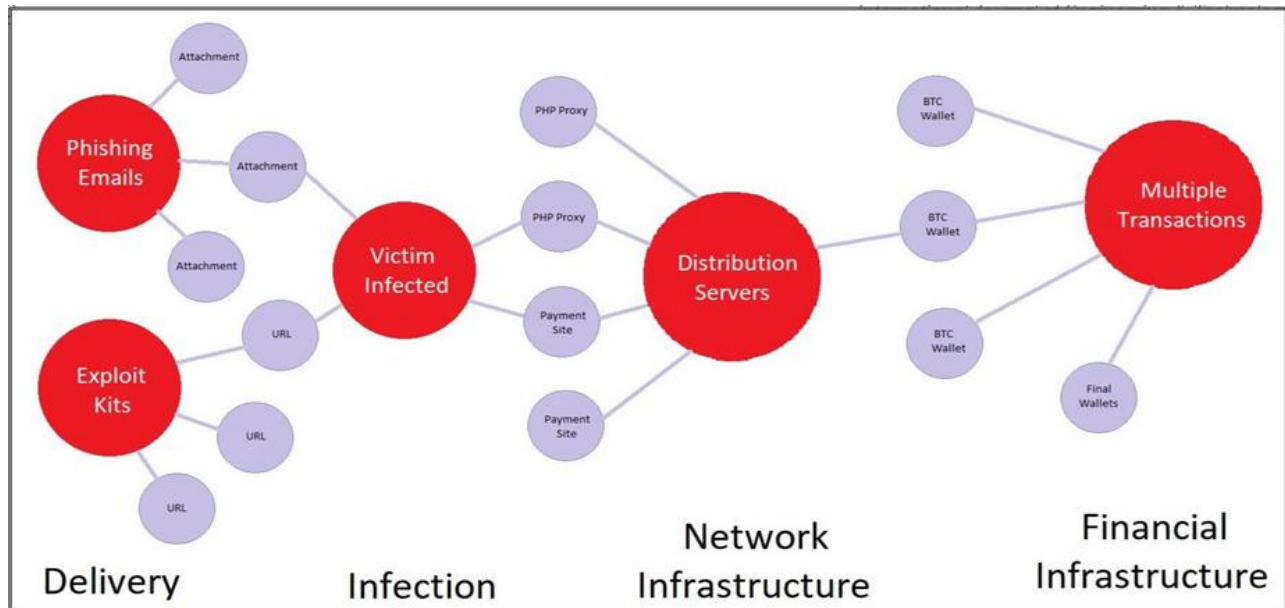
Attachment

Phishing Emails

Attachment

Attachment

Exploit Kits

URL

URL

URL

Victim Infected

PHP Proxy

PHP Proxy

Payment Site

Payment Site

Distribution Servers

BTC Wallet

BTC Wallet

BTC Wallet

Multiple Transactions

Final Wallets

Delivery

Infection

Network Infrastructure

Financial Infrastructure